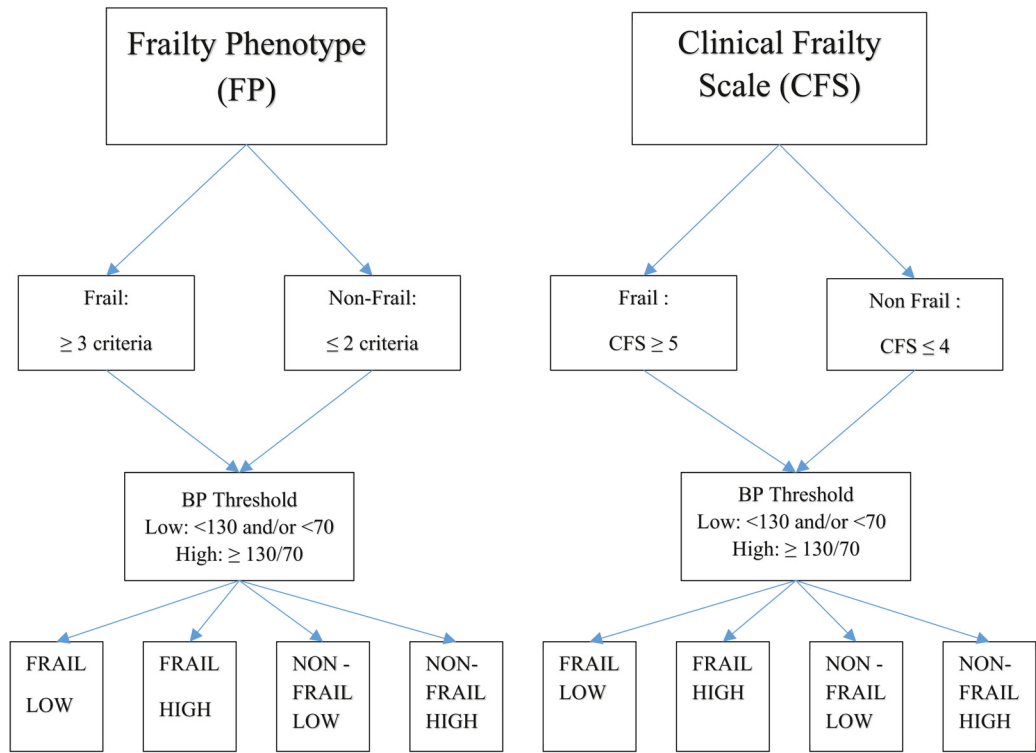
Frailty Phenotype (FP)

Frail:

≥ 3 criteria

Non-Frail:

≤ 2 criteria

BP Threshold
Low: <130 and/or <70
High: ≥ 130/70

FRAIL LOW

FRAIL HIGH

NON - FRAIL LOW

NON-FRAIL HIGH

Clinical Frailty Scale (CFS)

Frail :

CFS ≥ 5

Non Frail :

CFS ≤ 4

BP Threshold
Low: <130 and/or <70
High: ≥ 130/70

FRAIL LOW

FRAIL HIGH

NON - FRAIL LOW

NON-FRAIL HIGH